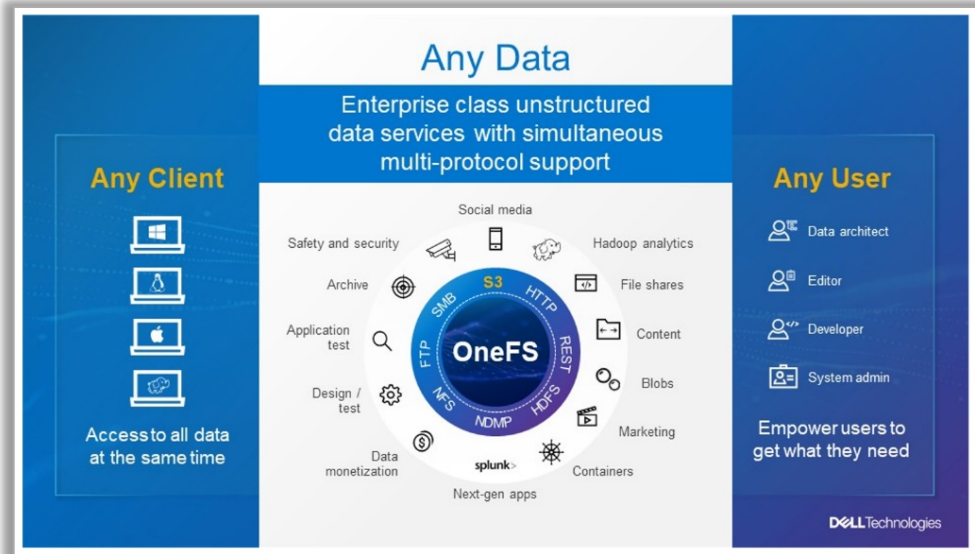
Any Data

Enterprise class unstructured data services with simultaneous multi-protocol support

Any Client

Access to all data at the same time

Social media

Safety and security

Hadoop analytics

Archive

File shares

Application test

Content

Design / test

Blobs

Marketing

Data monetization

Containers

splunk>

Next-gen apps

S3

HTTP

REST

HDFS

NDMP

NFS

FTP

SMB

OneFS

Any User

Data architect

Editor

Developer

System admin

Empower users to get what they need

DELL Technologies